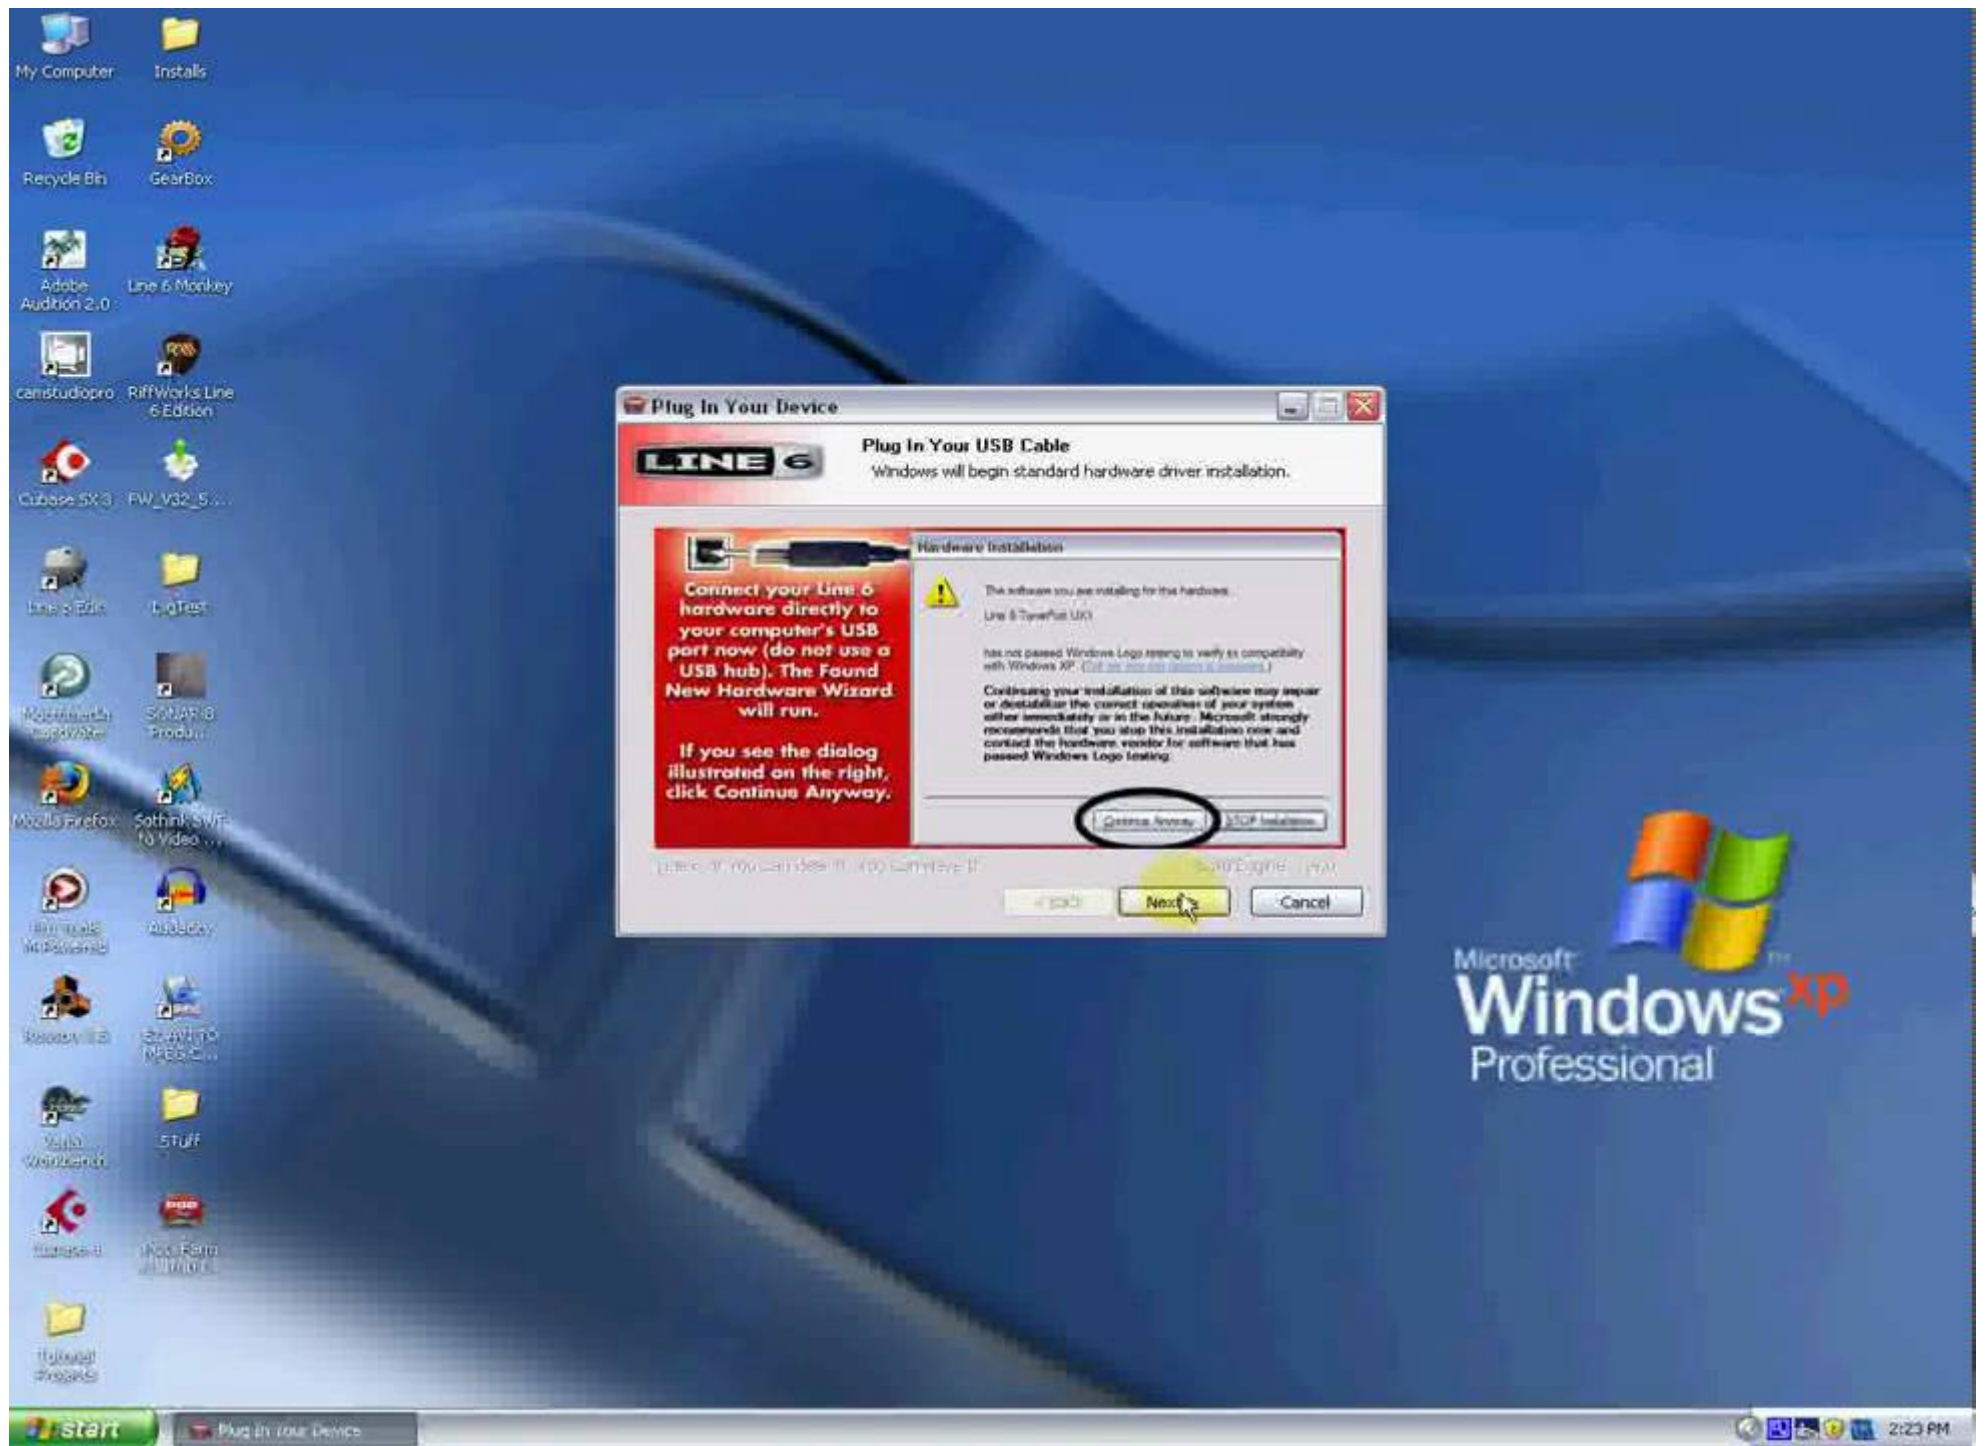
My Computer
Installs
Recycle Bin
GearBox
Adobe Audition 2.0
Line 6 Monkey
camstudiopro
RiffWorks Line 6 Edition
Cubase SX 3
FW_V32_5...
Line 6 Edit
LogTest
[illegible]
SONAR 8 Produ...
Mozilla Firefox
Sothink SWF to Video ...
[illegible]
Audacity
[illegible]
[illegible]
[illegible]
STUFF
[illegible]
Cubase 5
Pod Farm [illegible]
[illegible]

Plug In Your Device
LINE 6
Plug In Your USB Cable
Windows will begin standard hardware driver installation.

Connect your Line 6 hardware directly to your computer's USB port now (do not use a USB hub). The Found New Hardware Wizard will run.

If you see the dialog illustrated on the right, click Continue Anyway.

Hardware Installation
The software you are installing for this hardware:
Line 6 TonePort UX1
has not passed Windows Logo testing to verify its compatibility with Windows XP. ([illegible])
Continuing your installation of this software may impair or destabilize the correct operation of your system either immediately or in the future. Microsoft strongly recommends that you stop this installation now and contact the hardware vendor for software that has passed Windows Logo testing.
Continue Anyway
STOP Installation
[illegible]
< Back
Next >
Cancel

Microsoft Windows xp Professional

start
Plug In Your Device
2:23 PM